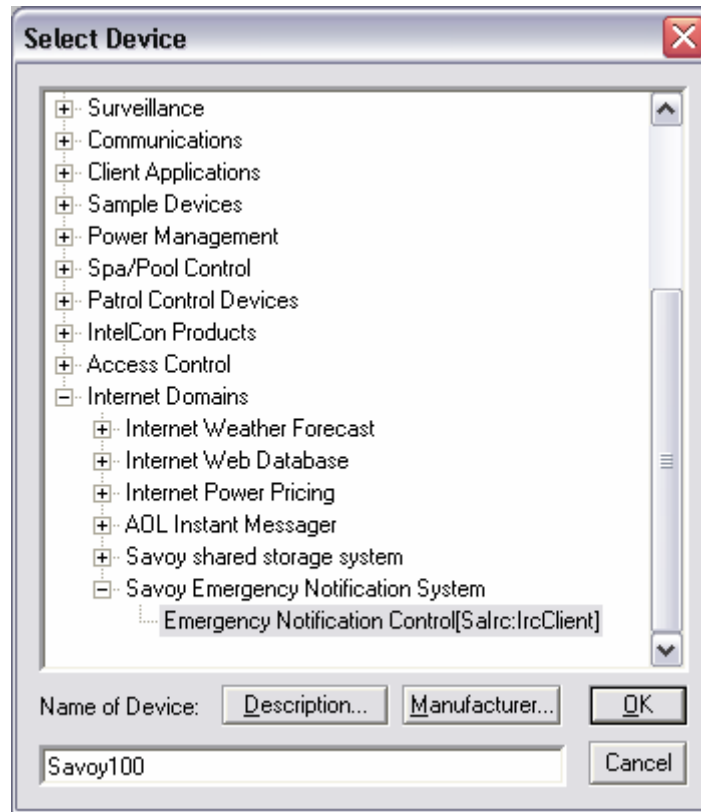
Select Device

Surveillance
Communications
Client Applications
Sample Devices
Power Management
Spa/Pool Control
Patrol Control Devices
IntelCon Products
Access Control
Internet Domains
Internet Weather Forecast
Internet Web Database
Internet Power Pricing
AOL Instant Messager
Savoy shared storage system
Savoy Emergency Notification System
Emergency Notification Control[SaIrc:IrcClient]

Name of Device: Description... Manufacturer... OK

Savoy100

Cancel